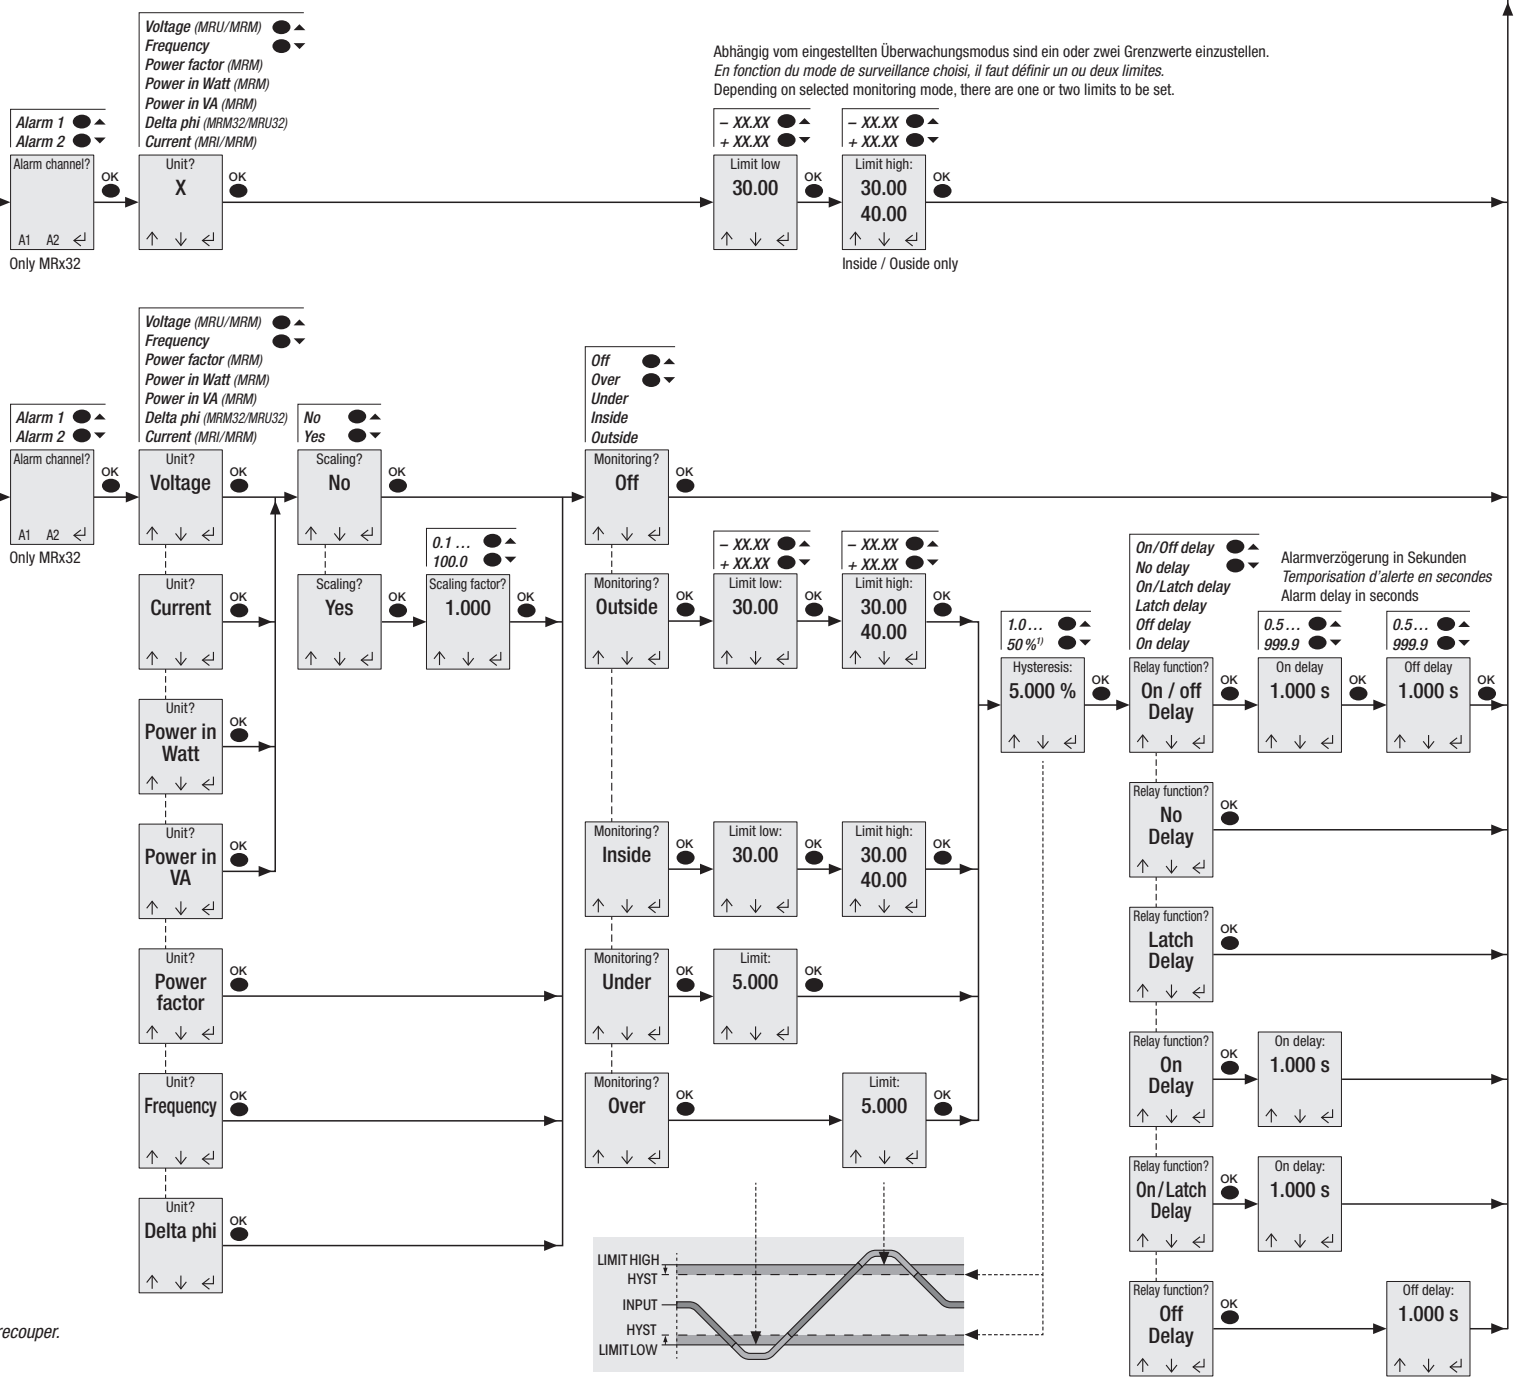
Voltage (MRU/MRM)
Frequency
Power factor (MRM)
Power in Watt (MRM)
Power in VA (MRM)
Delta phi (MRM32/MRU32)
Current (MRI/MRM)

Alarm 1
Alarm 2

Alarm channel?
A1 A2 ↵
Only MRx32

OK

Unit?
X
↑ ↓ ↵

OK

Abhängig vom eingestellten Überwachungsmodus sind ein oder zwei Grenzwerte einzustellen.
En fonction du mode de surveillance choisi, il faut définir un ou deux limites.
Depending on selected monitoring mode, there are one or two limits to be set.

– XX.XX
+ XX.XX
Limit low
30.00
↑ ↓ ↵
OK

– XX.XX
+ XX.XX
Limit high:
30.00
40.00
↑ ↓ ↵
OK
Inside / Ouside only

Voltage (MRU/MRM)
Frequency
Power factor (MRM)
Power in Watt (MRM)
Power in VA (MRM)
Delta phi (MRM32/MRU32)
Current (MRI/MRM)

Alarm 1
Alarm 2
Alarm channel?
A1 A2 ↵
Only MRx32
OK

Unit?
Voltage
↑ ↓ ↵
OK

Unit?
Current
↑ ↓ ↵
OK

Unit?
Power in Watt
↑ ↓ ↵
OK

Unit?
Power in VA
↑ ↓ ↵
OK

Unit?
Power factor
↑ ↓ ↵
OK

Unit?
Frequency
↑ ↓ ↵
OK

Unit?
Delta phi
↑ ↓ ↵
OK

No
Yes
Scaling?
No
↑ ↓ ↵
OK

Scaling?
Yes
↑ ↓ ↵
OK

0.1 …
100.0
Scaling factor?
1.000
↑ ↓ ↵
OK

Off
Over
Under
Inside
Outside
Monitoring?
Off
↑ ↓ ↵
OK

Monitoring?
Outside
↑ ↓ ↵
OK

– XX.XX
+ XX.XX
Limit low:
30.00
↑ ↓ ↵
OK

– XX.XX
+ XX.XX
Limit high:
30.00
40.00
↑ ↓ ↵
OK

Monitoring?
Inside
↑ ↓ ↵
OK
Limit low:
30.00
↑ ↓ ↵
OK
Limit high:
30.00
40.00
↑ ↓ ↵
OK

Monitoring?
Under
↑ ↓ ↵
OK
Limit:
5.000
↑ ↓ ↵
OK

Monitoring?
Over
↑ ↓ ↵
OK
Limit:
5.000
↑ ↓ ↵
OK

LIMIT HIGH
HYST
INPUT
HYST
LIMIT LOW

1.0 …
50 %1)
Hysteresis:
5.000 %
↑ ↓ ↵
OK

On/Off delay
No delay
On/Latch delay
Latch delay
Off delay
On delay

Alarmverzögerung in Sekunden
Temporisation d'alerte en secondes
Alarm delay in seconds

Relay function?
On / off Delay
↑ ↓ ↵
OK

0.5…
999.9
On delay
1.000 s
↑ ↓ ↵
OK

0.5…
999.9
Off delay
1.000 s
↑ ↓ ↵
OK

Relay function?
No Delay
↑ ↓ ↵
OK

Relay function?
Latch Delay
↑ ↓ ↵
OK

Relay function?
On Delay
↑ ↓ ↵
OK
On delay:
1.000 s
↑ ↓ ↵

Relay function?
On/Latch Delay
↑ ↓ ↵
OK
On delay:
1.000 s
↑ ↓ ↵

Relay function?
Off Delay
↑ ↓ ↵
OK
Off delay:
1.000 s
↑ ↓ ↵

recouper.